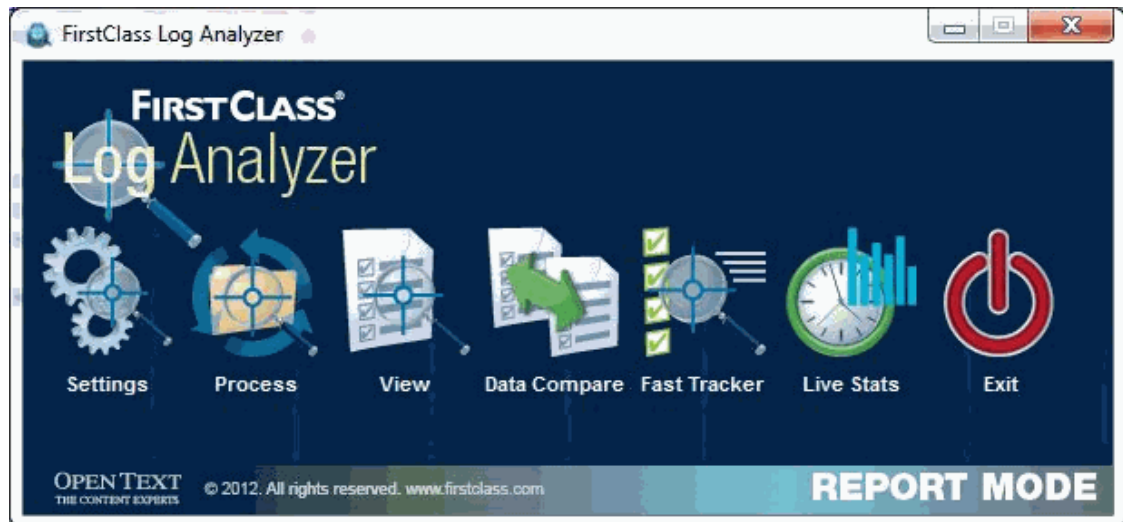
FirstClass Log Analyzer

FIRSTCLASS®
Log Analyzer

Settings
Process
View
Data Compare
Fast Tracker
Live Stats
Exit

OPEN TEXT
THE CONTENT EXPERTS
© 2012. All rights reserved. www.firstclass.com
REPORT MODE